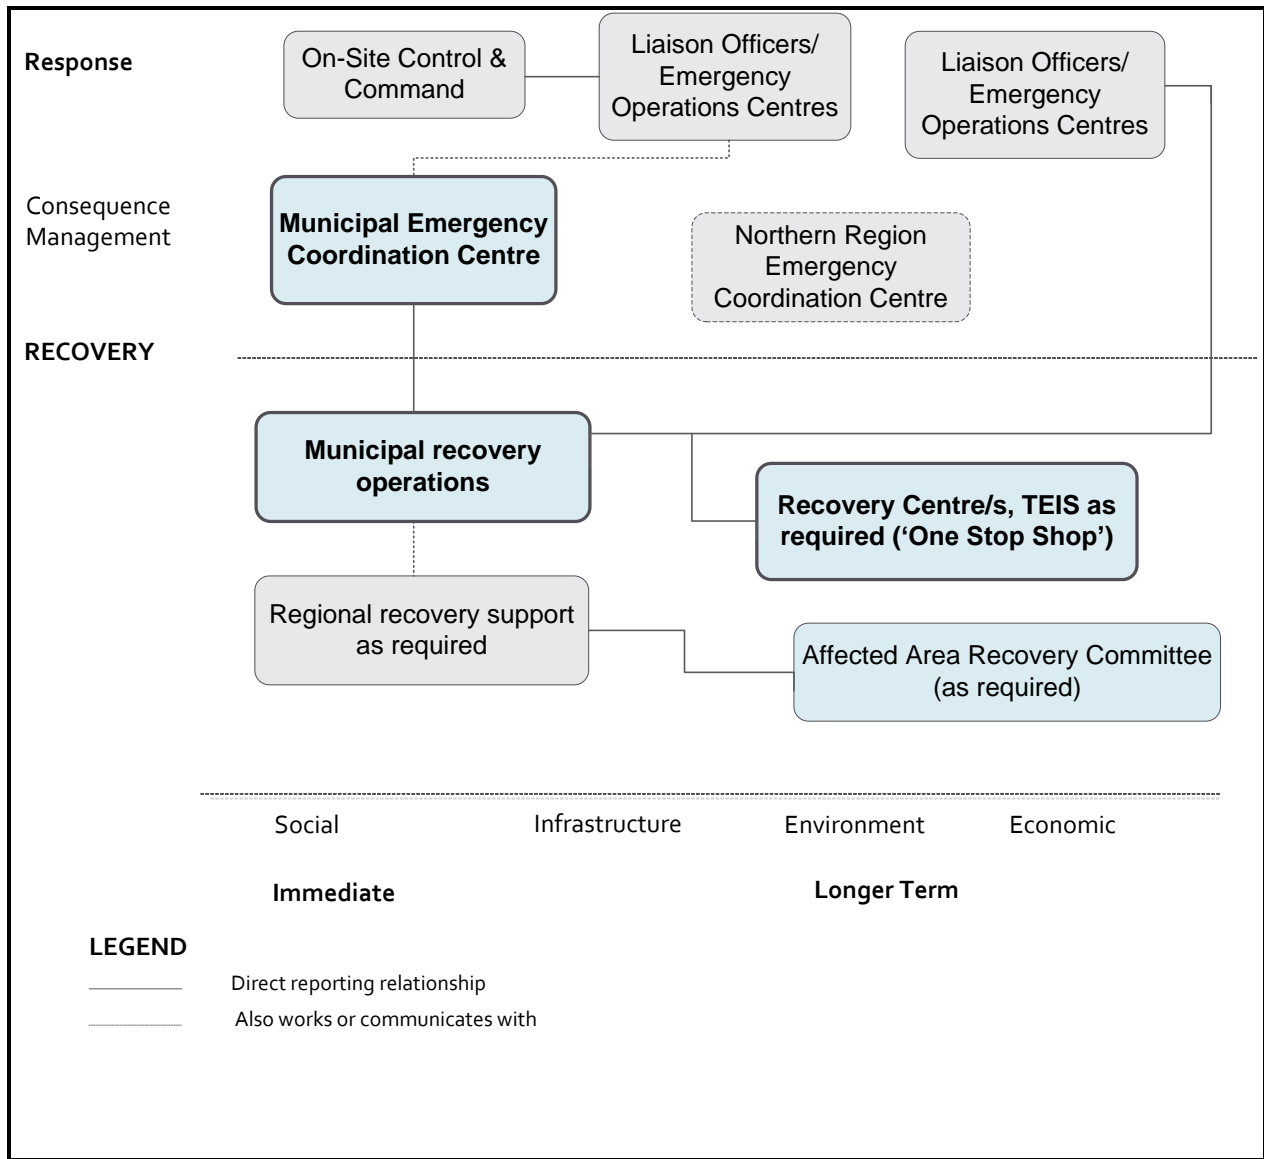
Response

On-Site Control & Command

Liaison Officers/ Emergency Operations Centres

Liaison Officers/ Emergency Operations Centres

Consequence Management

Municipal Emergency Coordination Centre

Northern Region Emergency Coordination Centre

RECOVERY

Municipal recovery operations

Recovery Centre/s, TEIS as required ('One Stop Shop')

Regional recovery support as required

Affected Area Recovery Committee (as required)

Social

Infrastructure

Environment

Economic

Immediate

Longer Term

LEGEND

Direct reporting relationship

Also works or communicates with